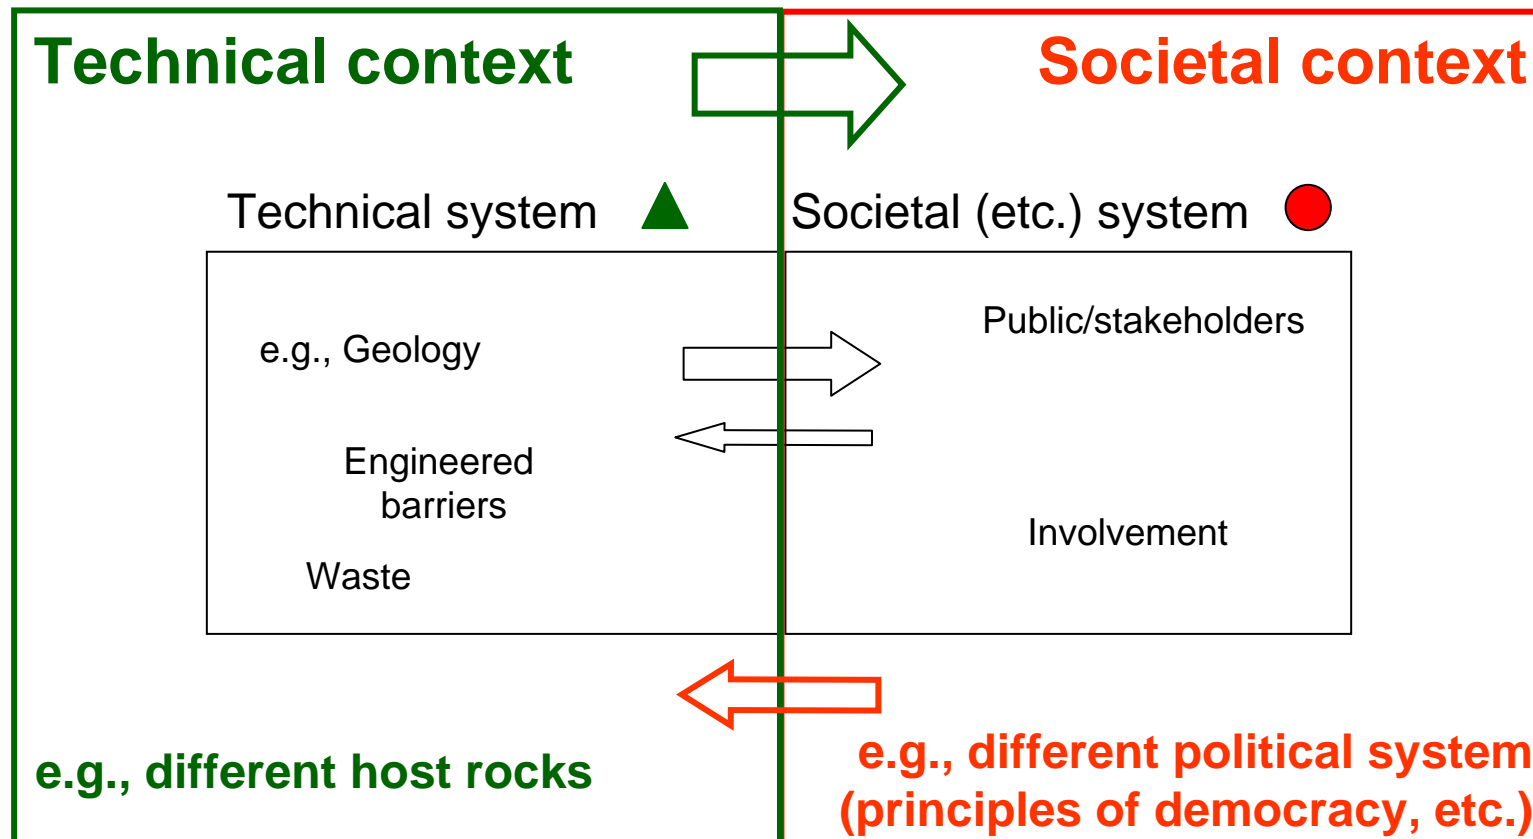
Technical context

Societal context

Technical system

Societal (etc.) system

e.g., Geology

Engineered barriers

Waste

Public/stakeholders

Involvement

e.g., different host rocks

e.g., different political system (principles of democracy, etc.)